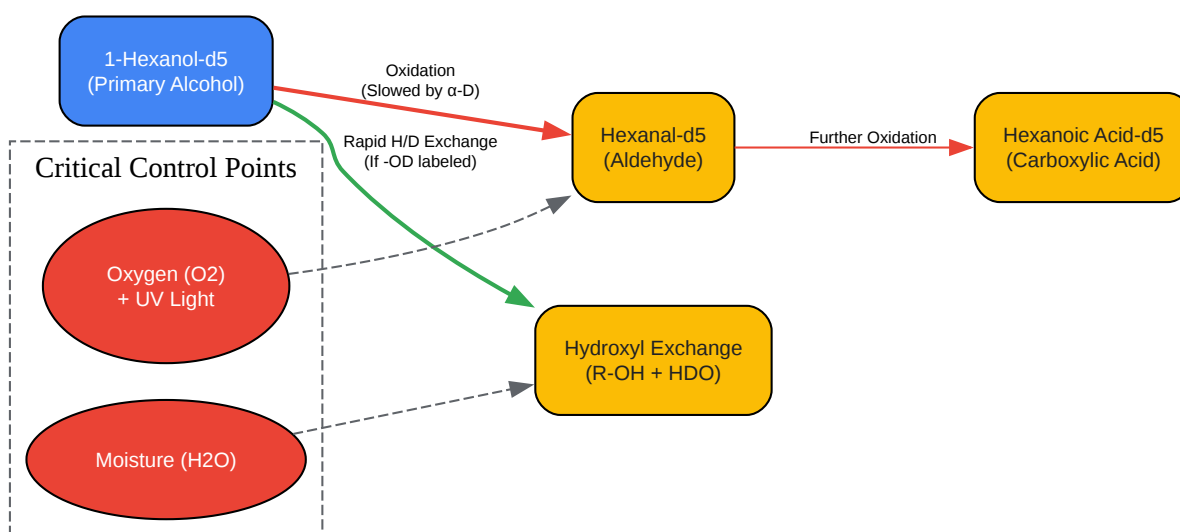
1-Hexanol-d5
(Primary Alcohol)

Oxidation
(Slowed by α-D)

Rapid H/D Exchange
(If -OD labeled)

Hexanal-d5
(Aldehyde)

Further Oxidation

Hexanoic Acid-d5
(Carboxylic Acid)

Critical Control Points

Oxygen (O2)
+ UV Light

Moisture (H2O)

Hydroxyl Exchange
(R-OH + HDO)